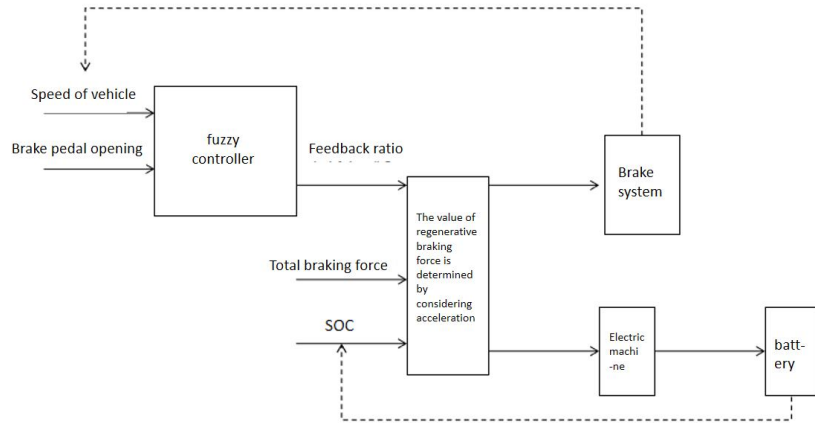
Speed of vehicle

Brake pedal opening

fuzzy controller

Feedback ratio

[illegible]

Brake system

The value of regenerative braking force is determined by considering acceleration

Total braking force

SOC

Electric machi -ne

batt- ery